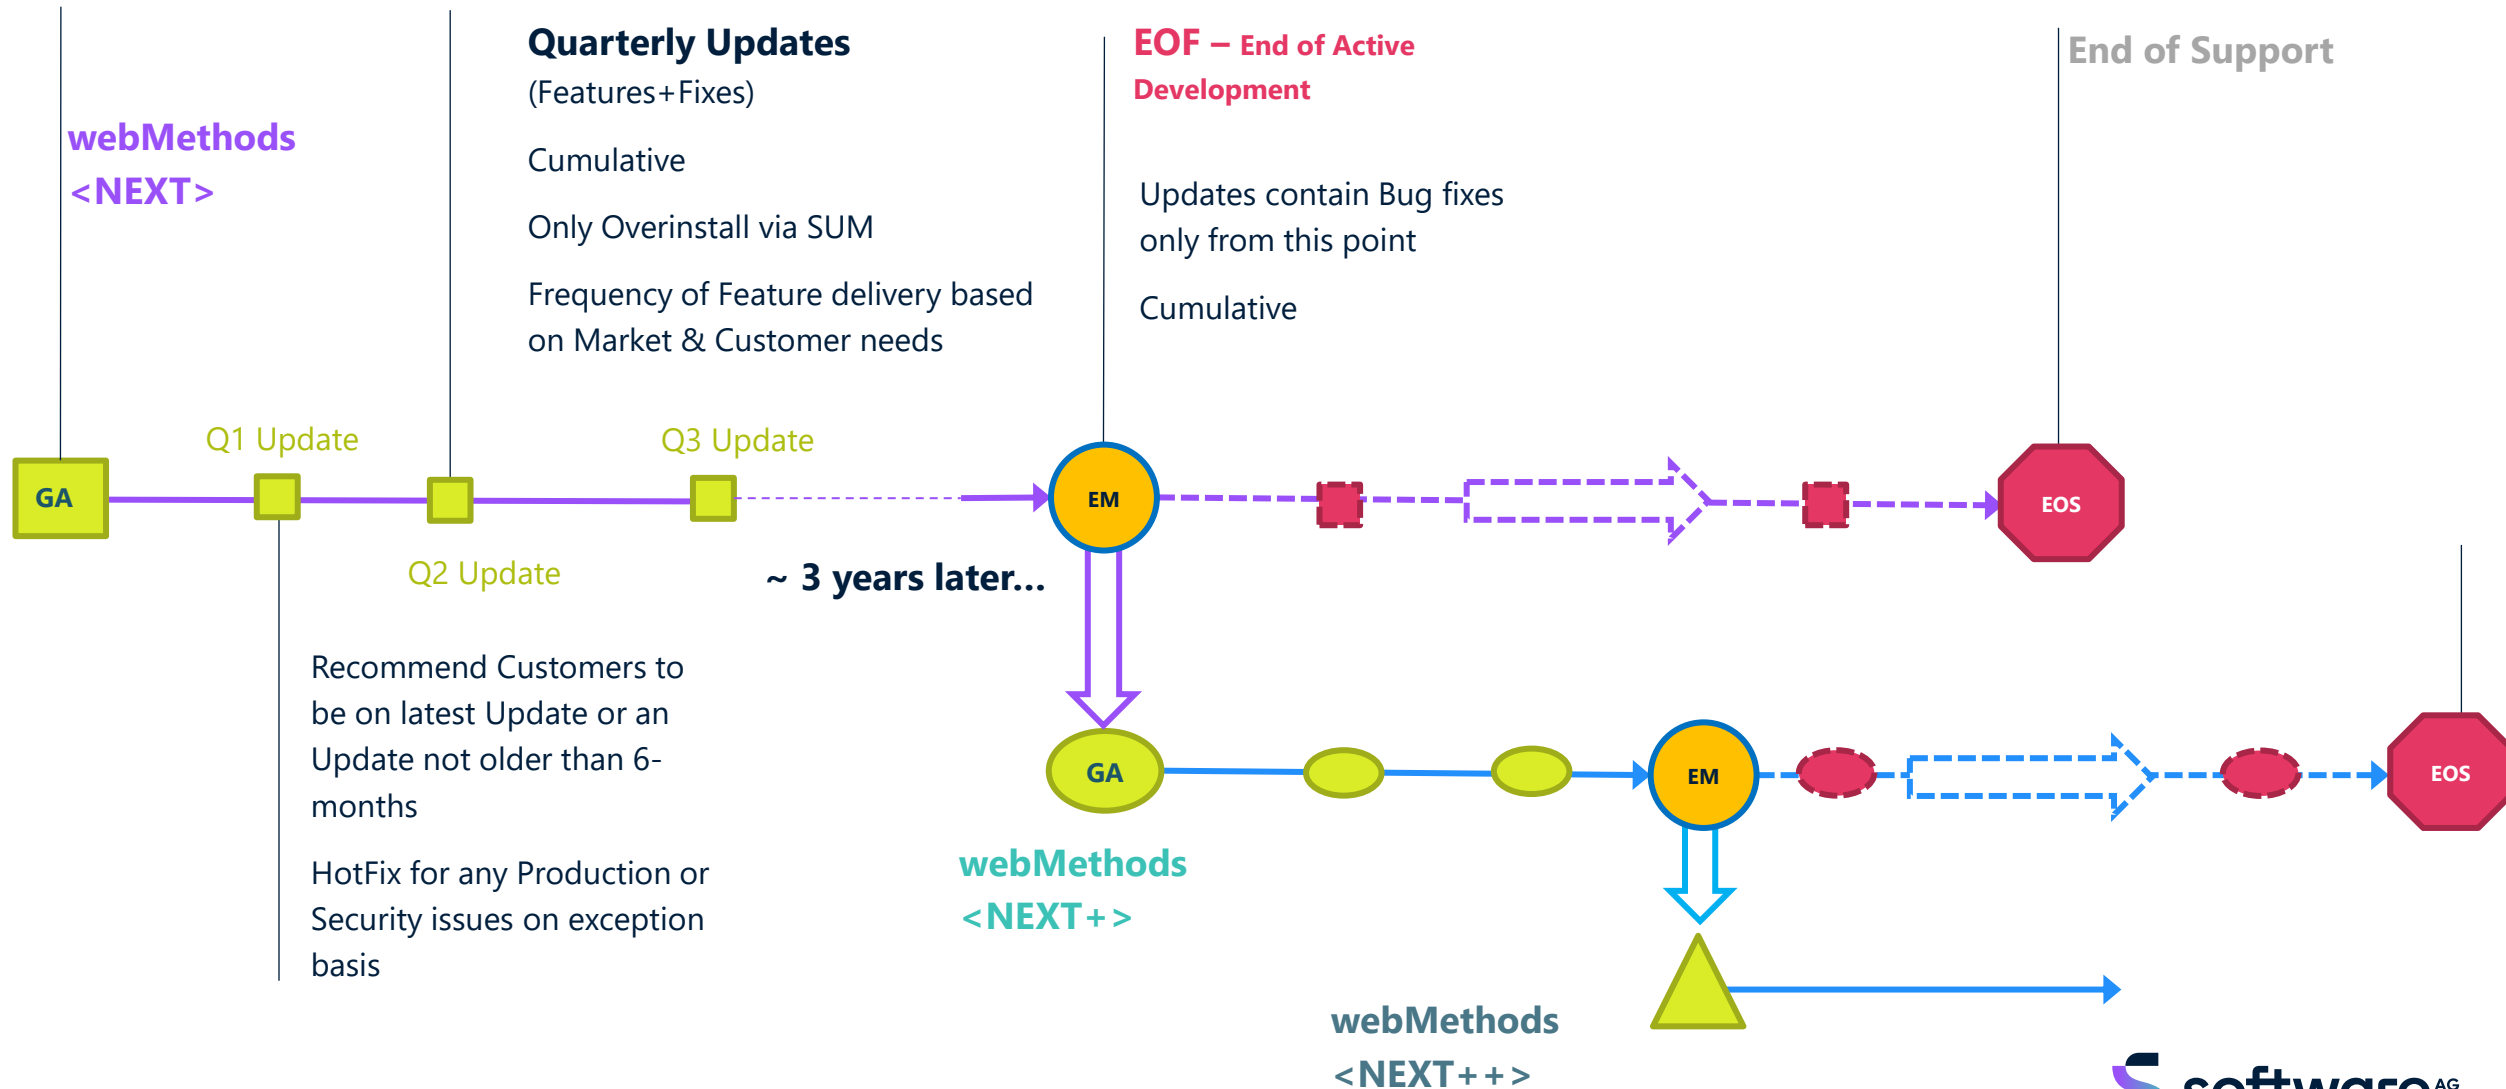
webMethods <NEXT>

Quarterly Updates
(Features+Fixes)

Cumulative

Only Overinstall via SUM

Frequency of Feature delivery based on Market & Customer needs

EOF – End of Active Development

Updates contain Bug fixes only from this point

Cumulative

End of Support

GA

Q1 Update

Q2 Update

Q3 Update

EM

EOS

~ 3 years later...

Recommend Customers to be on latest Update or an Update not older than 6-months

HotFix for any Production or Security issues on exception basis

GA

webMethods <NEXT+>

EM

EOS

webMethods <NEXT++>

software AG